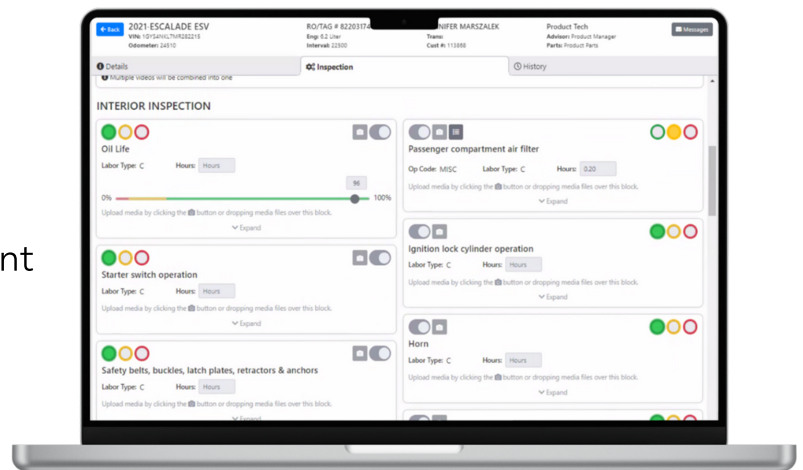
nt

Back
2021-ESCALADE ESV
VIN: 1GYS4NKL7MR282218
Odometer: 24510

RO/TAG # 82203174
Eng: 6.2 Liter
Interval: 22500

NIFER MARSZALEK
Trans:
Cust #: 113888

Product Tech
Advisor: Product Manager
Parts: Product Parts

Messages

Details
Inspection
History

Multiple videos will be combined into one

INTERIOR INSPECTION

Oil Life
Labor Type: C
Hours: Hours
96
0%
100%
Upload media by clicking the button or dropping media files over this block.
Expand

Starter switch operation
Labor Type: C
Hours: Hours
Upload media by clicking the button or dropping media files over this block.
Expand

Safety belts, buckles, latch plates, retractors & anchors
Labor Type: C
Hours: Hours
Upload media by clicking the button or dropping media files over this block.
Expand

Passenger compartment air filter
Op Code: MISC
Labor Type: C
Hours: 0.20
Upload media by clicking the button or dropping media files over this block.
Expand

Ignition lock cylinder operation
Labor Type: C
Hours: Hours
Upload media by clicking the button or dropping media files over this block.
Expand

Horn
Labor Type: C
Hours: Hours
Upload media by clicking the button or dropping media files over this block.
Expand